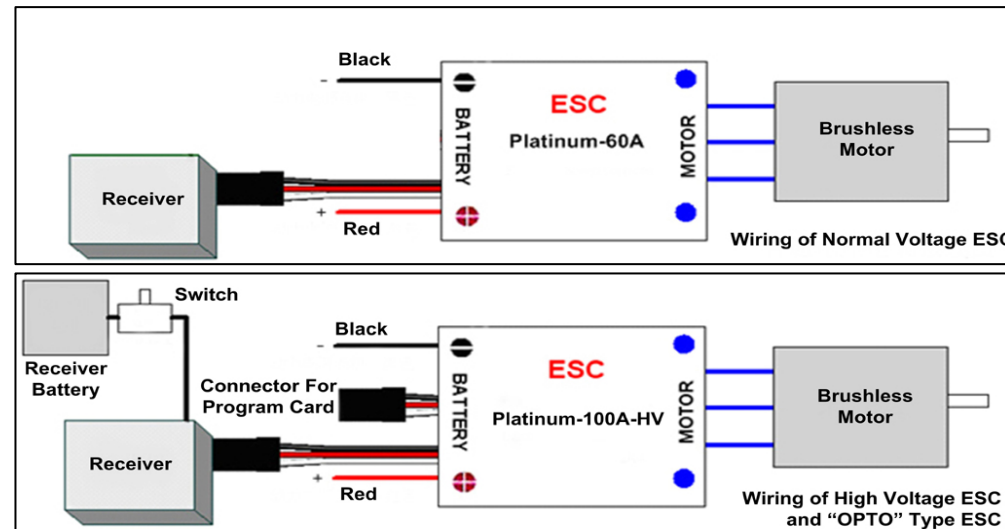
Black
-
ESC
Platinum-60A
BATTERY
MOTOR
Brushless Motor
Receiver
+
Red
Wiring of Normal Voltage ESC

Switch
Receiver Battery
Black
-
ESC
Connector For Program Card
BATTERY
Platinum-100A-HV
MOTOR
Brushless Motor
Receiver
+
Red
Wiring of High Voltage ESC and “OPTO” Type ESC